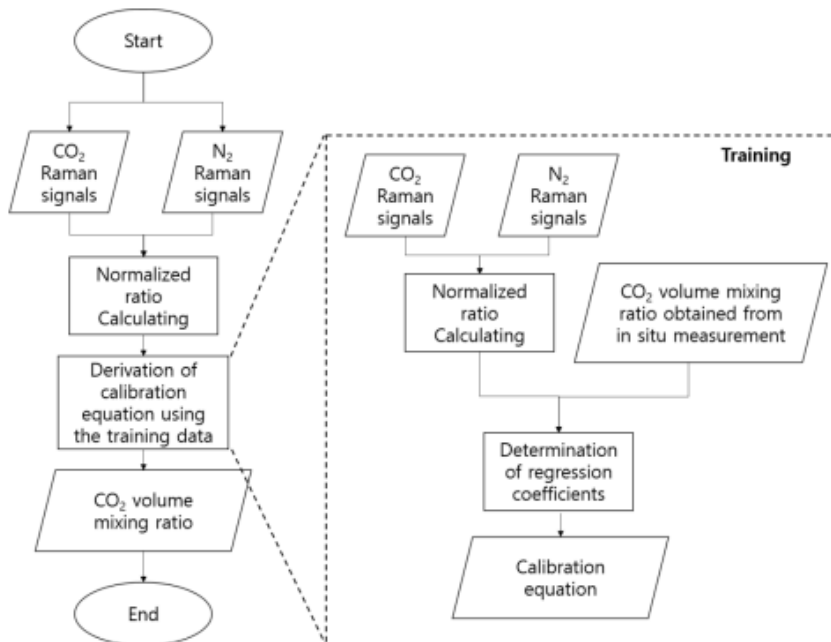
Start

$CO_2$ Raman signals

$N_2$ Raman signals

Normalized ratio Calculating

Derivation of calibration equation using the training data

$CO_2$ volume mixing ratio

End

Training

$CO_2$ Raman signals

$N_2$ Raman signals

Normalized ratio Calculating

$CO_2$ volume mixing ratio obtained from in situ measurement

Determination of regression coefficients

Calibration equation